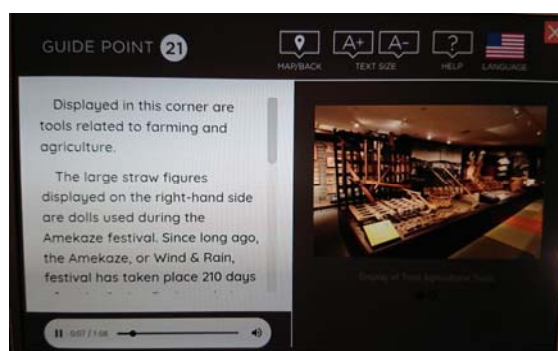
GUIDE POINT 21

MAP/BACK

A+ A-
TEXT SIZE

?
HELP

LANGUAGE

Displayed in this corner are tools related to farming and agriculture.

The large straw figures displayed on the right-hand side are dolls used during the Amekaze festival. Since long ago, the Amekaze, or Wind & Rain, festival has taken place 210 days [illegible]

0:07 / 1:08

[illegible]